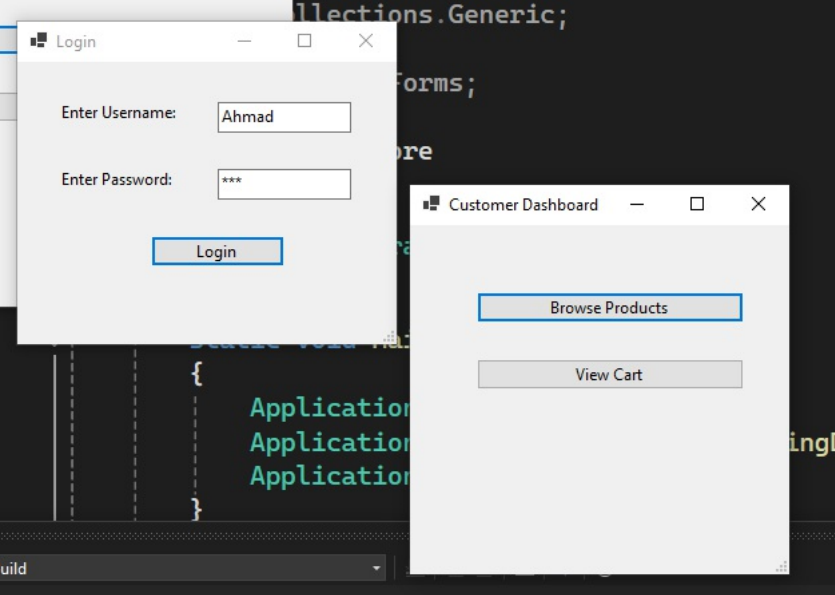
llections.Generic;

Forms;

ore

ra

static void Mai

{

Application

Application

Application

}

ingD

uild

Login

Enter Username:

Ahmad

Enter Password:

***

Login

Customer Dashboard

Browse Products

View Cart